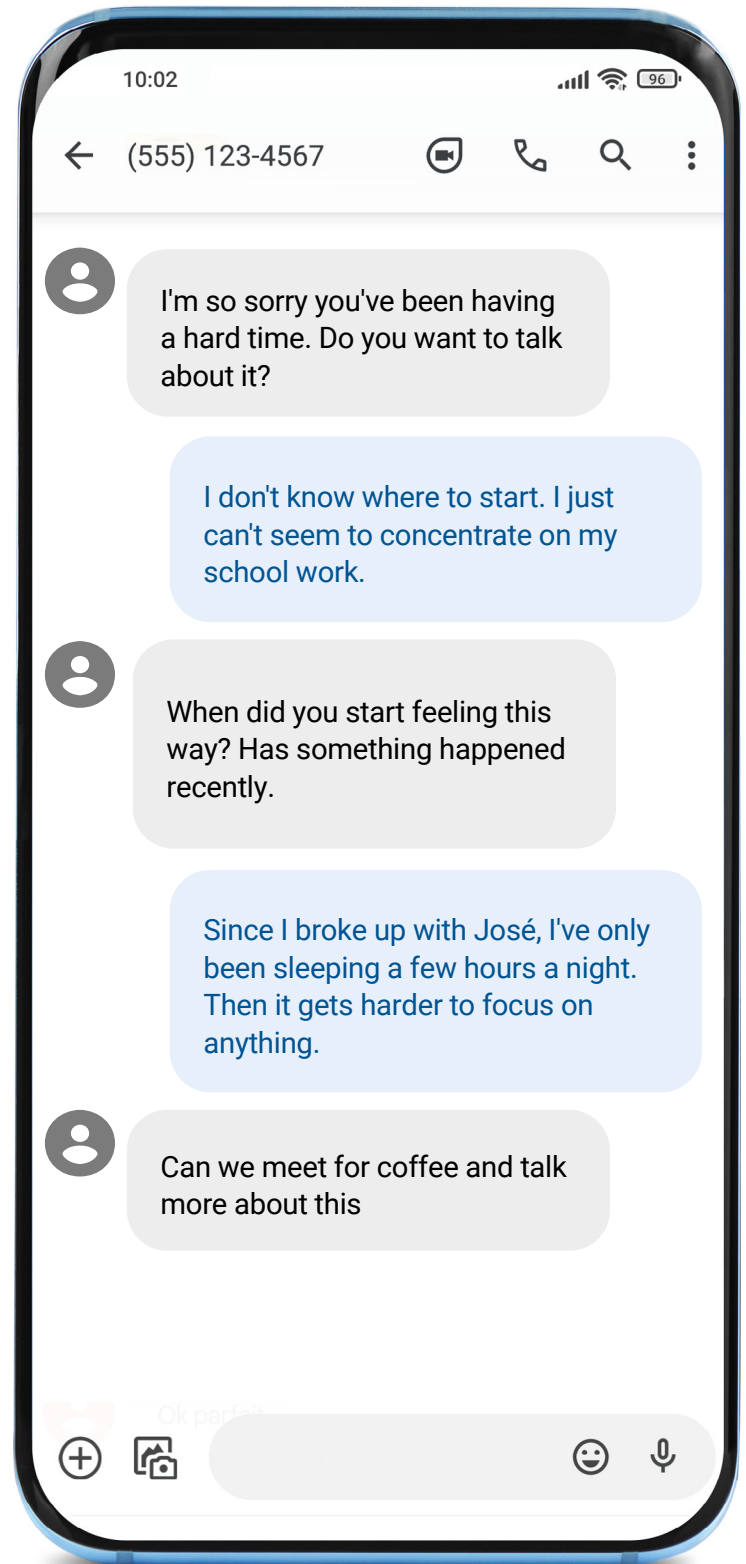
10:02

96

(555) 123-4567

I'm so sorry you've been having a hard time. Do you want to talk about it?

I don't know where to start. I just can't seem to concentrate on my school work.

When did you start feeling this way? Has something happened recently.

Since I broke up with José, I've only been sleeping a few hours a night. Then it gets harder to focus on anything.

Can we meet for coffee and talk more about this

Ok parfait